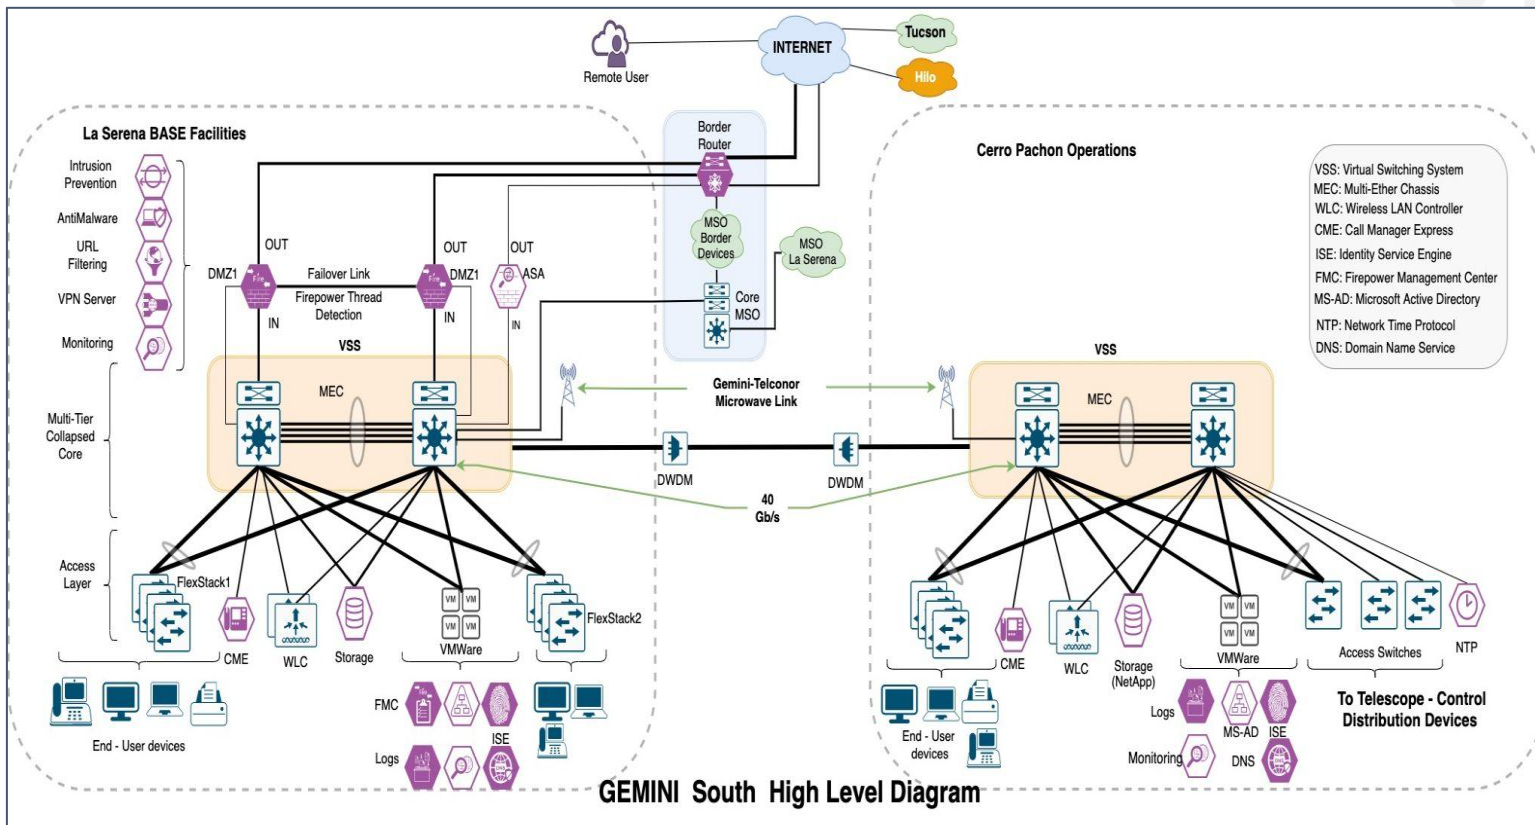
Remote User
INTERNET
Tucson
Hilo

La Serena BASE Facilities
Intrusion Prevention
AntiMalware
URL Filtering
VPN Server
Monitoring

Border Router
MSO Border Devices
MSO La Serena
Core MSO

OUT
DMZ1
IN
Failover Link
Firepower Thread Detection
OUT
DMZ1
IN
OUT
ASA
IN

VSS
MEC
Multi-Tier Collapsed Core

Gemini-Telconor Microwave Link
DWDM
DWDM
40 Gb/s

Access Layer
FlexStack1
CME
WLC
Storage
VM VM
VM VM
VMWare
FlexStack2
End - User devices
FMC
Logs
ISE

Cerro Pachon Operations

VSS: Virtual Switching System
MEC: Multi-Ether Chassis
WLC: Wireless LAN Controller
CME: Call Manager Express
ISE: Identity Service Engine
FMC: Firepower Management Center
MS-AD: Microsoft Active Directory
NTP: Network Time Protocol
DNS: Domain Name Service

VSS
MEC

CME
WLC
Storage (NetApp)
VM VM
VM VM
VMWare
Access Switches
NTP
End - User devices
Logs
MS-AD
ISE
Monitoring
DNS
To Telescope - Control Distribution Devices

GEMINI South High Level Diagram